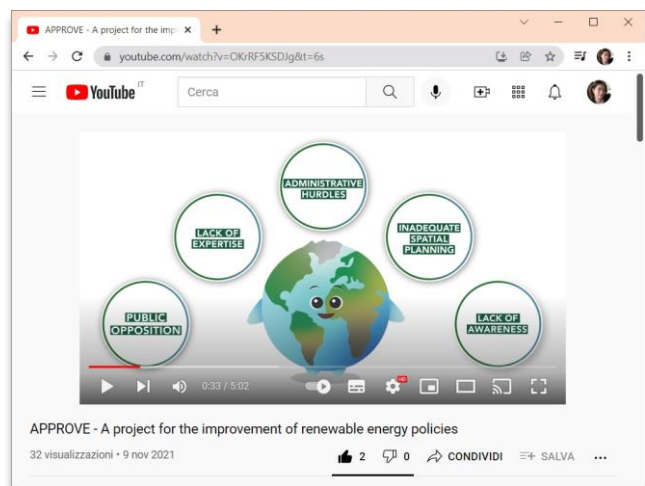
APPROVE - A project for the imp ×
+
youtube.com/watch?v=OKrRFSKSDJg&t=6s
YouTube IT
Cerca

ADMINISTRATIVE HURDLES
LACK OF EXPERTISE
INADEQUATE SPATIAL PLANNING
PUBLIC OPPOSITION
LACK OF AWARENESS

0:33 / 5:02
HD

APPROVE - A project for the improvement of renewable energy policies
32 visualizzazioni • 9 nov 2021
2
0
CONDIVIDI
SALVA
...